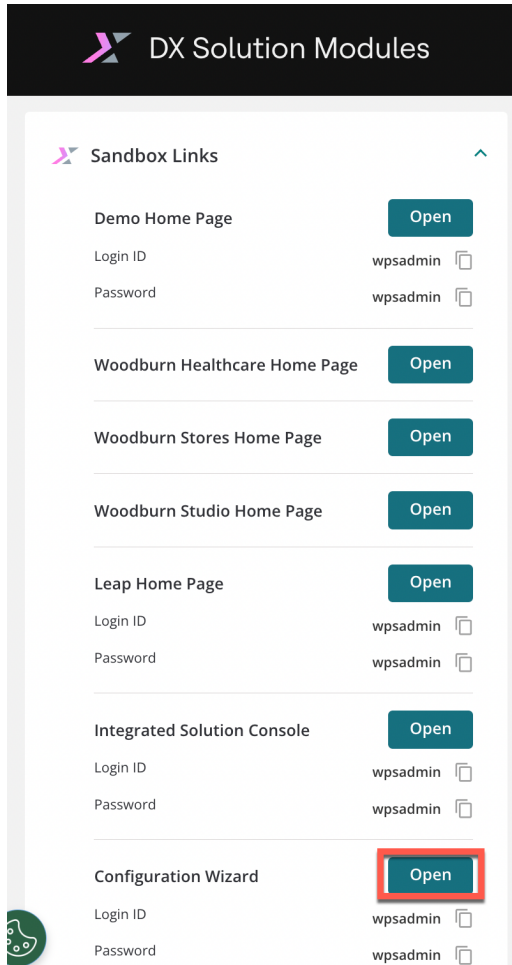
DX Solution Modules

Sandbox Links

Demo Home Page
Open
Login ID
wpsadmin
Password
wpsadmin

Woodburn Healthcare Home Page
Open

Woodburn Stores Home Page
Open

Woodburn Studio Home Page
Open

Leap Home Page
Open
Login ID
wpsadmin
Password
wpsadmin

Integrated Solution Console
Open
Login ID
wpsadmin
Password
wpsadmin

Configuration Wizard
Open
Login ID
wpsadmin
Password
wpsadmin